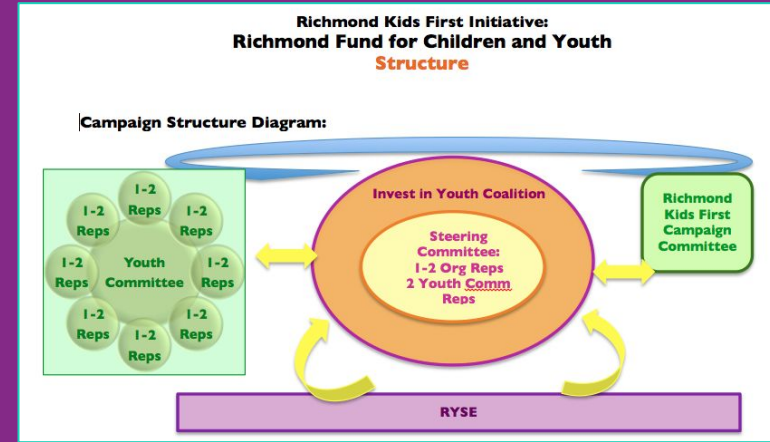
Richmond Kids First Initiative:
Richmond Fund for Children and Youth
Structure

Campaign Structure Diagram:

1-2 Reps
1-2 Reps
1-2 Reps
1-2 Reps
Youth Committee
1-2 Reps
1-2 Reps
1-2 Reps
1-2 Reps

Invest in Youth Coalition
Steering Committee:
1-2 Org Reps
2 Youth Comm Reps

Richmond Kids First Campaign Committee

RYSE